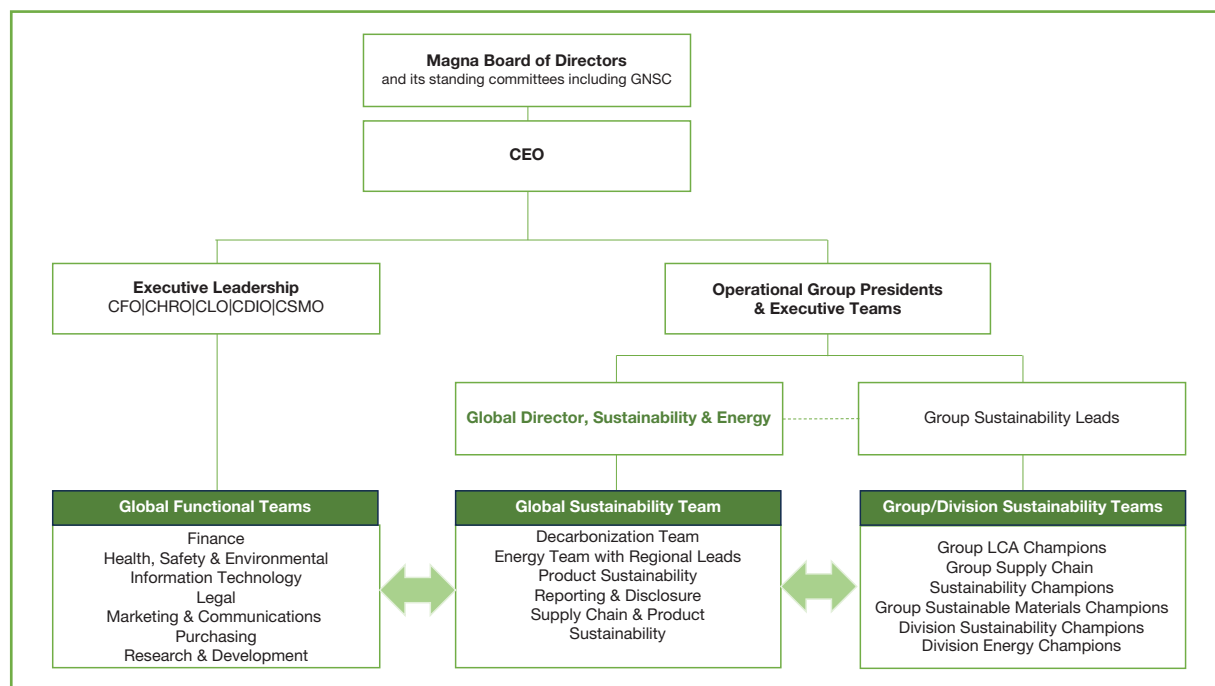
**Magna Board of Directors**
and its standing committees including GNSC

**CEO**

**Executive Leadership**
CFO|CHRO|CLO|CDIO|CSMO

**Operational Group Presidents & Executive Teams**

**Global Director, Sustainability & Energy**

Group Sustainability Leads

**Global Functional Teams**

Finance
Health, Safety & Environmental
Information Technology
Legal
Marketing & Communications
Purchasing
Research & Development

**Global Sustainability Team**

Decarbonization Team
Energy Team with Regional Leads
Product Sustainability
Reporting & Disclosure
Supply Chain & Product Sustainability

**Group/Division Sustainability Teams**

Group LCA Champions
Group Supply Chain
Sustainability Champions
Group Sustainable Materials Champions
Division Sustainability Champions
Division Energy Champions